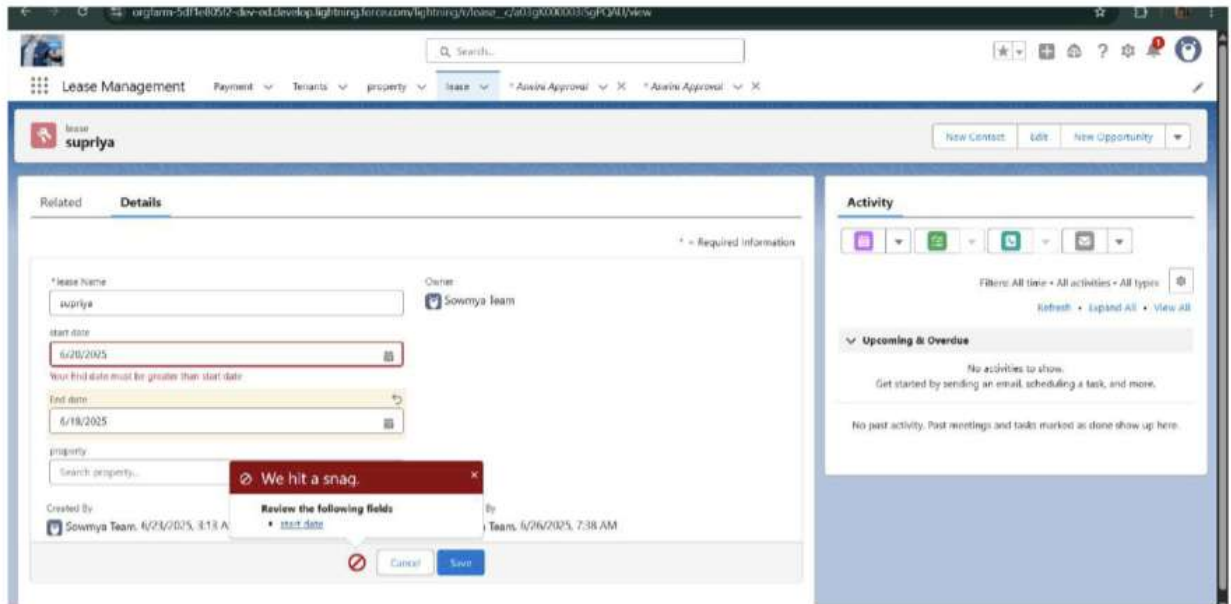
orgfarm-5df1e80512-dev-ed.develop.lightning.force.com/lightning/r/lease__c/a03gK000003SgPQAU/view

Q Search...

Lease Management Payment Tenants property lease * Aswini Approval * Aswini Approval

lease
supriya

New Contact Edit New Opportunity

Related Details

* = Required Information

*lease Name
supriya

Owner
Sowmya Team

start date
6/20/2025
Your End date must be greater than start date

End date
6/19/2025

property
Search property...

Created By
Sowmya Team, 6/23/2025, 3:13 A

By
Team, 6/26/2025, 7:38 AM

We hit a snag.
Review the following fields
• start date

Cancel Save

Activity

Filters: All time • All activities • All types
Refresh • Expand All • View All

Upcoming & Overdue

No activities to show.
Get started by sending an email, scheduling a task, and more.

No past activity. Past meetings and tasks marked as done show up here.